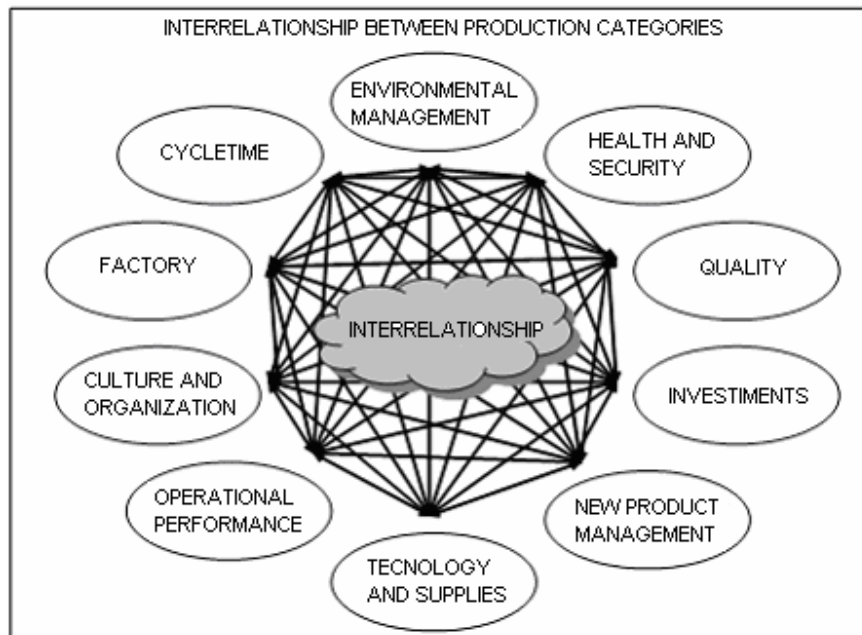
INTERRELATIONSHIP BETWEEN PRODUCTION CATEGORIES

ENVIRONMENTAL MANAGEMENT

CYCLETIME

HEALTH AND SECURITY

FACTORY

QUALITY

INTERRELATIONSHIP

CULTURE AND ORGANIZATION

INVESTIMENTS

OPERATIONAL PERFORMANCE

NEW PRODUCT MANAGEMENT

TECNOLOGY AND SUPPLIES